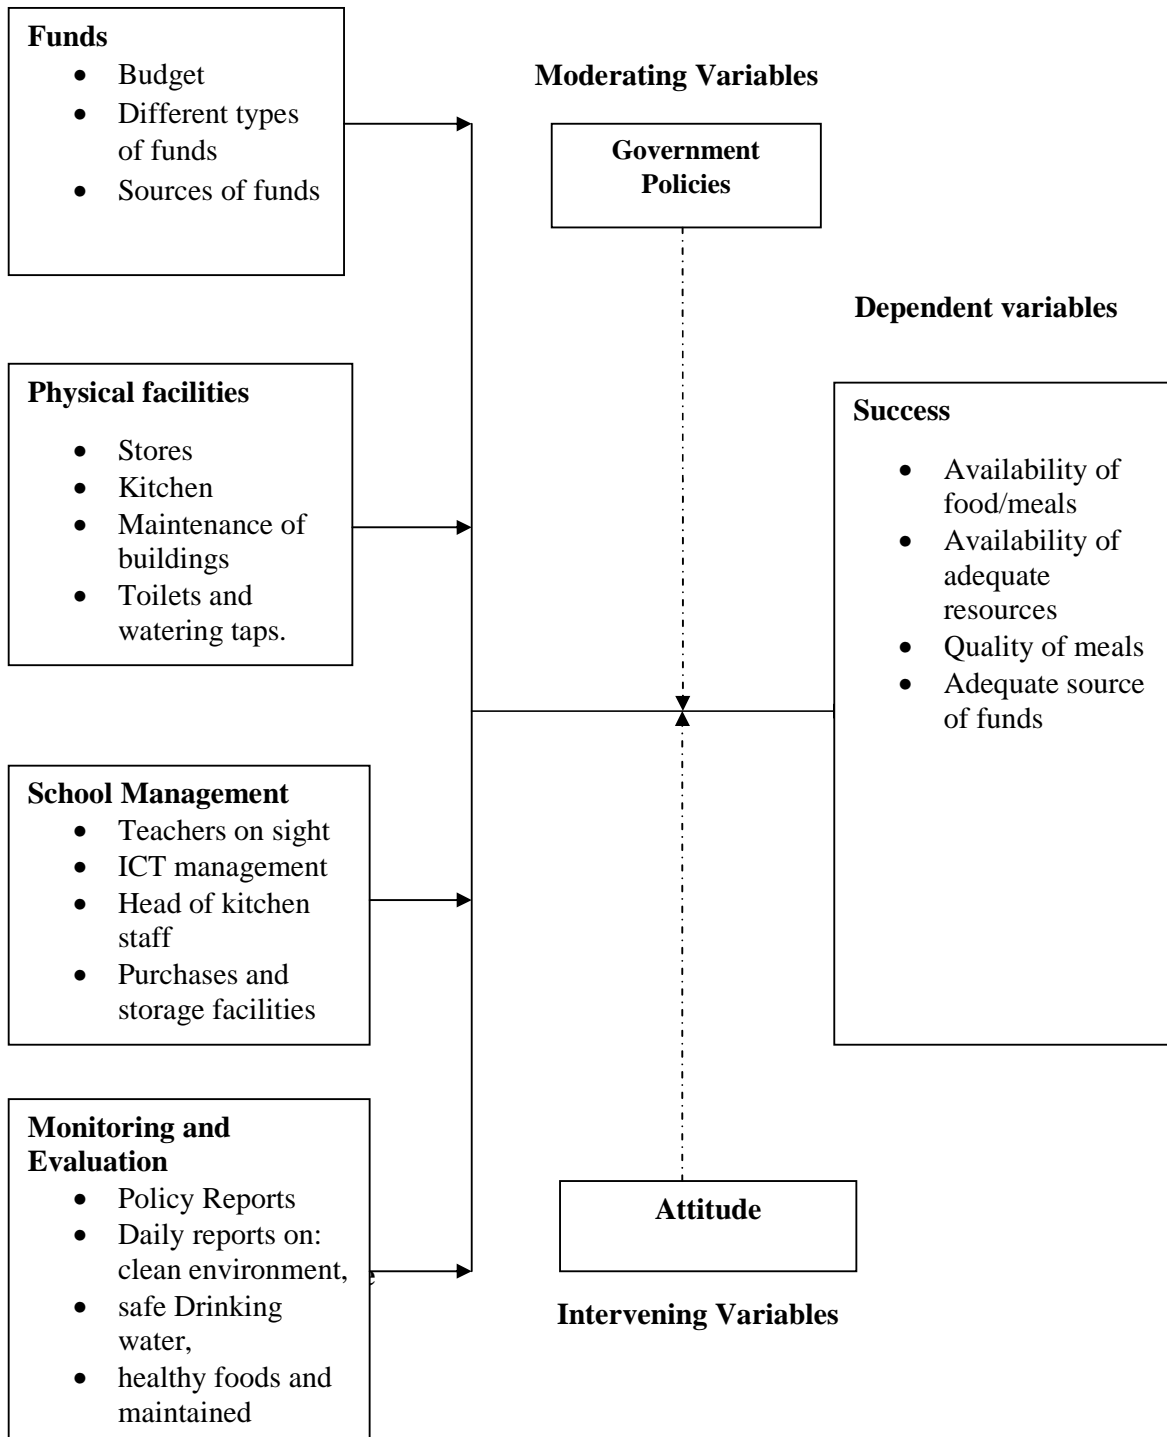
**Funds**
- Budget
- Different types of funds
- Sources of funds

**Moderating Variables**

**Government Policies**

**Dependent variables**

**Physical facilities**
- Stores
- Kitchen
- Maintenance of buildings
- Toilets and watering taps.

**Success**
- Availability of food/meals
- Availability of adequate resources
- Quality of meals
- Adequate source of funds

**School Management**
- Teachers on sight
- ICT management
- Head of kitchen staff
- Purchases and storage facilities

**Monitoring and Evaluation**
- Policy Reports
- Daily reports on: clean environment,
- safe Drinking water,
- healthy foods and maintained

**Attitude**

**Intervening Variables**